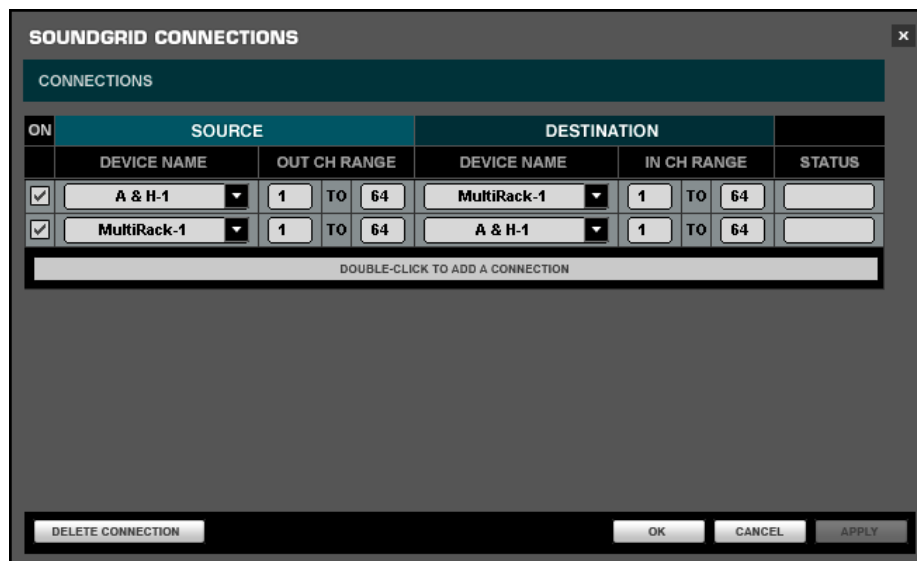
SOUNDGRID CONNECTIONS ×

CONNECTIONS

| ON | SOURCE | | | | DESTINATION | | | | |
|---|---|---|---|---|---|---|---|---|---|
| | DEVICE NAME | OUT CH RANGE | | | DEVICE NAME | IN CH RANGE | | | STATUS |
| ☑ | A & H-1 | 1 | TO | 64 | MultiRack-1 | 1 | TO | 64 | |
| ☑ | MultiRack-1 | 1 | TO | 64 | A & H-1 | 1 | TO | 64 | |

DOUBLE-CLICK TO ADD A CONNECTION

DELETE CONNECTION

OK

CANCEL

APPLY